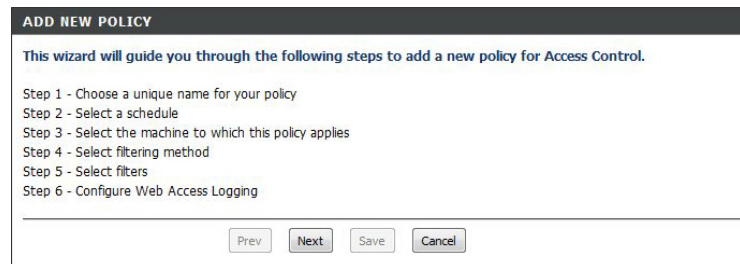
ADD NEW POLICY

This wizard will guide you through the following steps to add a new policy for Access Control.

Step 1 - Choose a unique name for your policy
Step 2 - Select a schedule
Step 3 - Select the machine to which this policy applies
Step 4 - Select filtering method
Step 5 - Select filters
Step 6 - Configure Web Access Logging

Prev Next Save Cancel